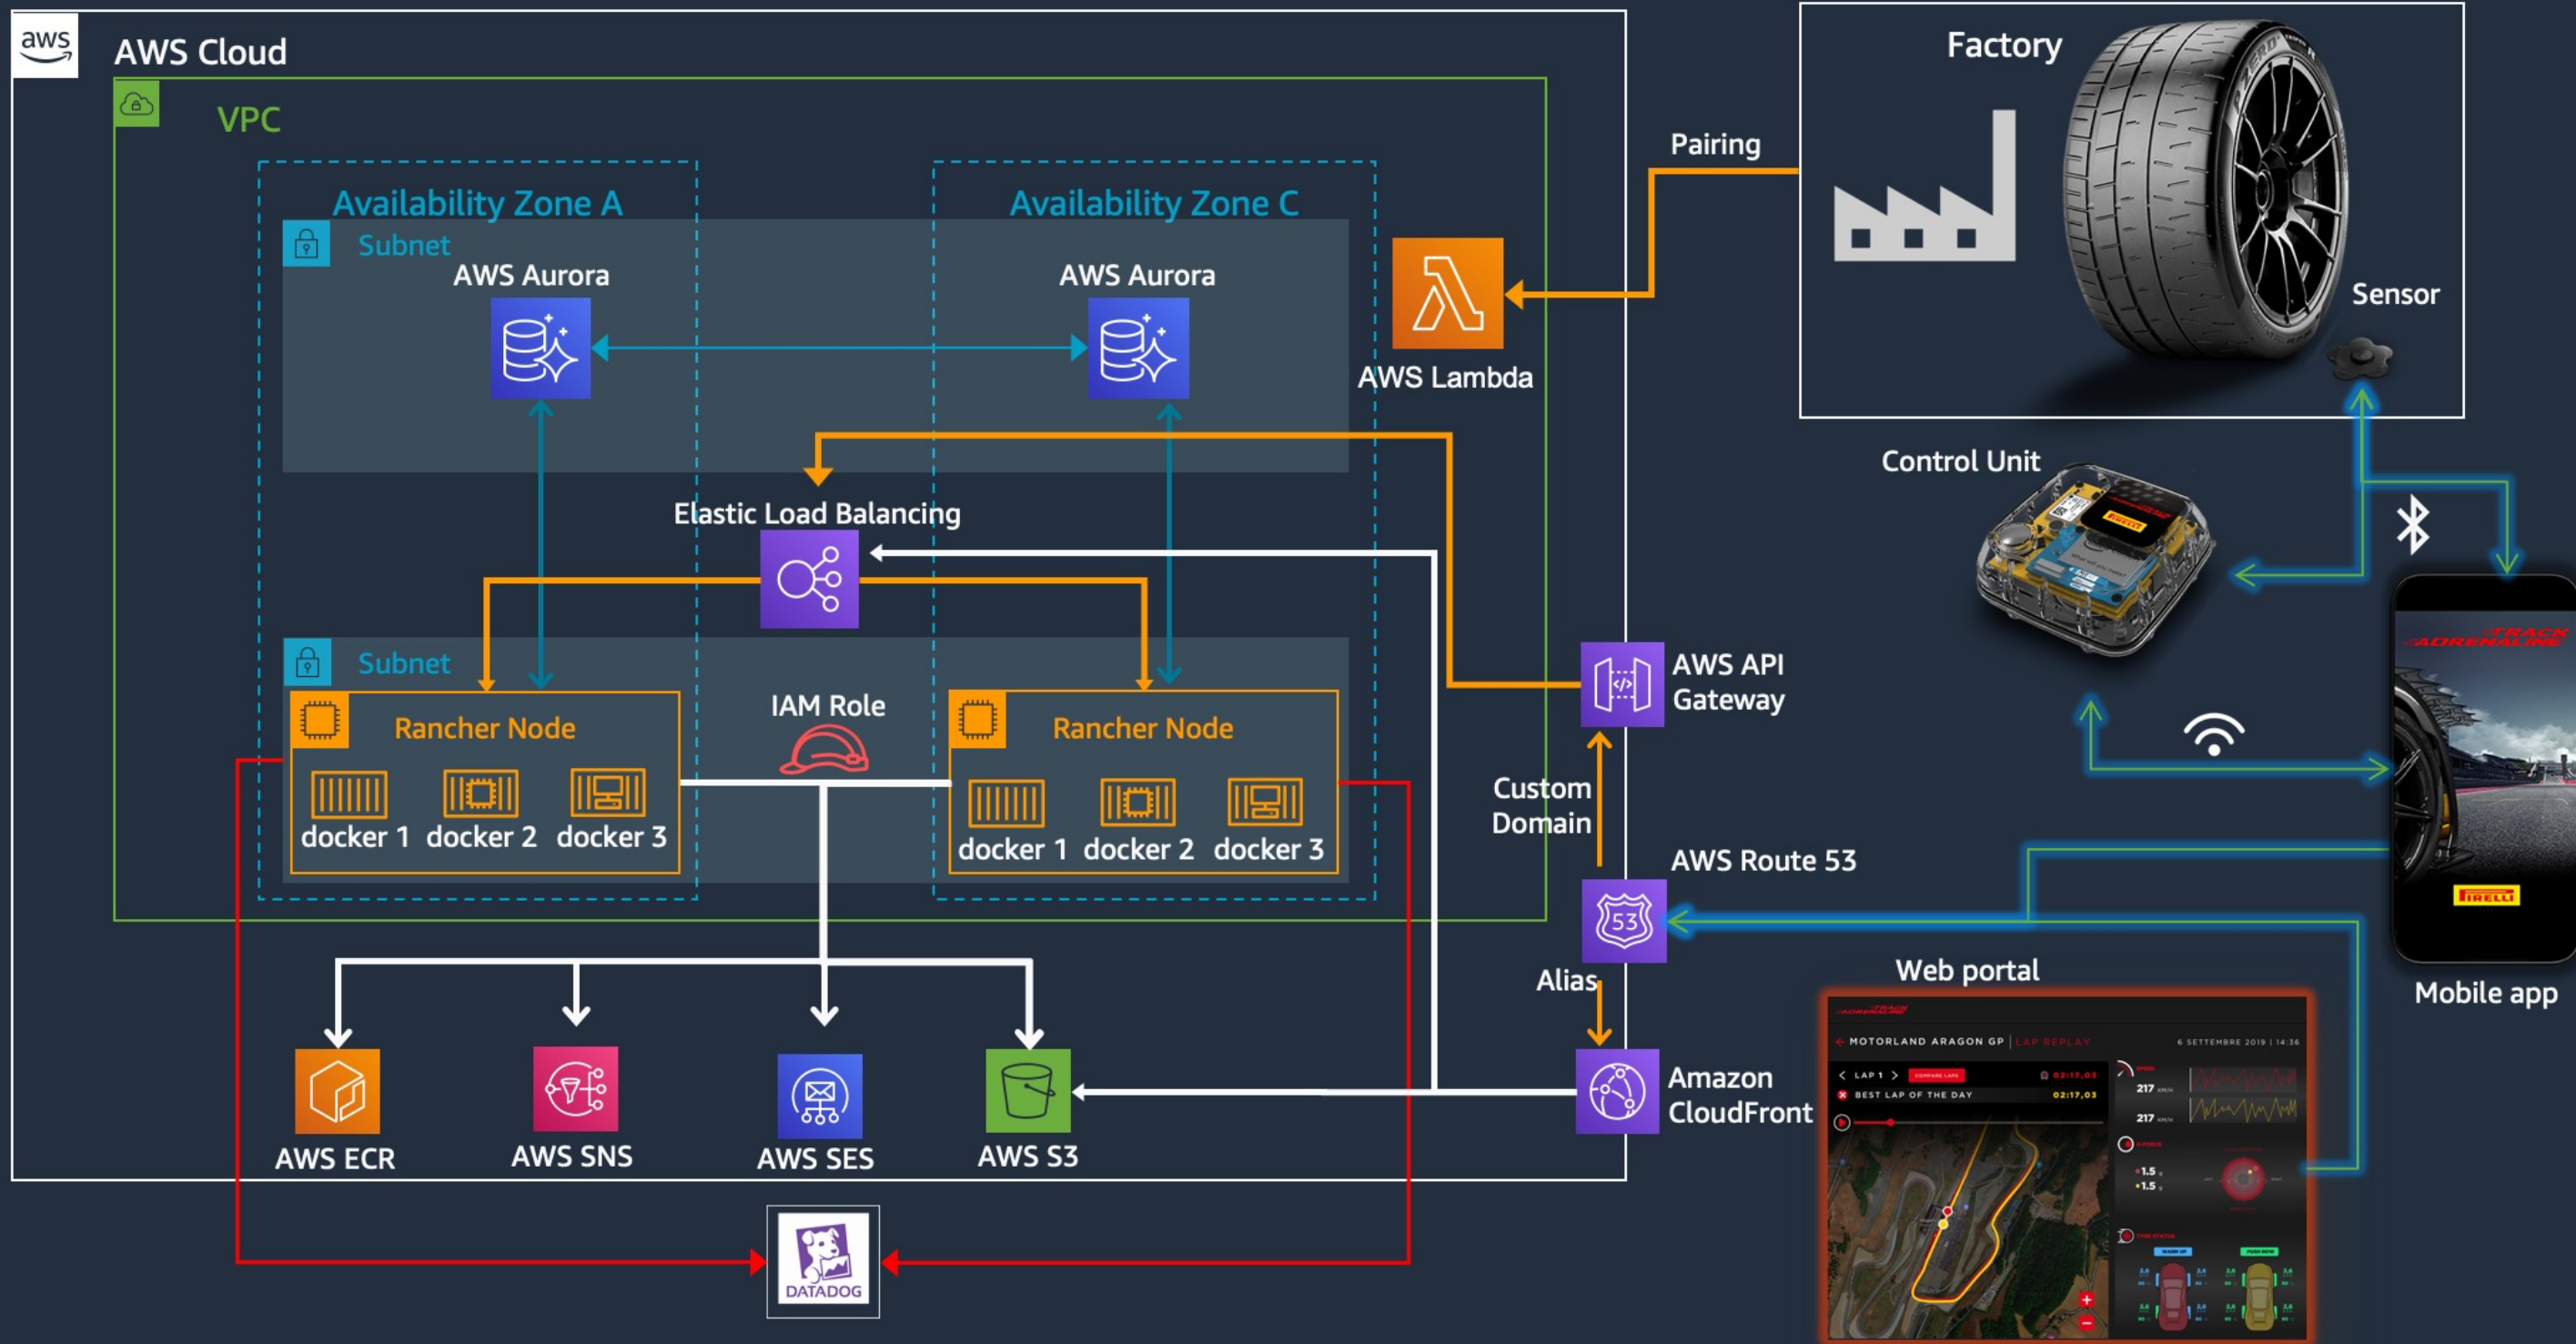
aws

AWS Cloud

VPC

Availability Zone A

Availability Zone C

Subnet

AWS Aurora

AWS Aurora

AWS Lambda

Pairing

Factory

Sensor

Control Unit

Elastic Load Balancing

Subnet

Rancher Node

IAM Role

Rancher Node

docker 1 docker 2 docker 3

docker 1 docker 2 docker 3

AWS API Gateway

Custom Domain

AWS Route 53

Alias

Amazon CloudFront

Web portal

MOTORLAND ARAGON GP | LAP REPLAY

6 SETTEMBRE 2019 | 14:36

LAP 1

BEST LAP OF THE DAY

02:17,03

217

217

Mobile app

AWS ECR

AWS SNS

AWS SES

AWS S3

DATADOG